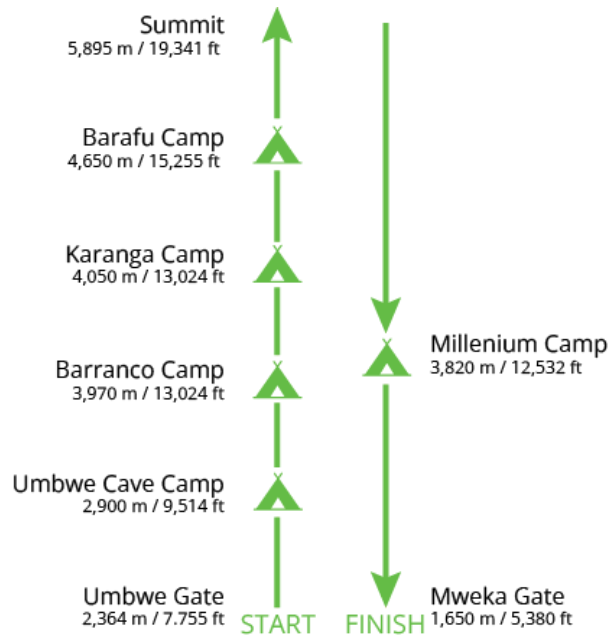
Summit
5,895 m / 19,341 ft

Barafu Camp
4,650 m / 15,255 ft

Karanga Camp
4,050 m / 13,024 ft

Barranco Camp
3,970 m / 13,024 ft

Umbwe Cave Camp
2,900 m / 9,514 ft

Umbwe Gate
2,364 m / 7.755 ft

START

FINISH

Millenium Camp
3,820 m / 12,532 ft

Mweka Gate
1,650 m / 5,380 ft